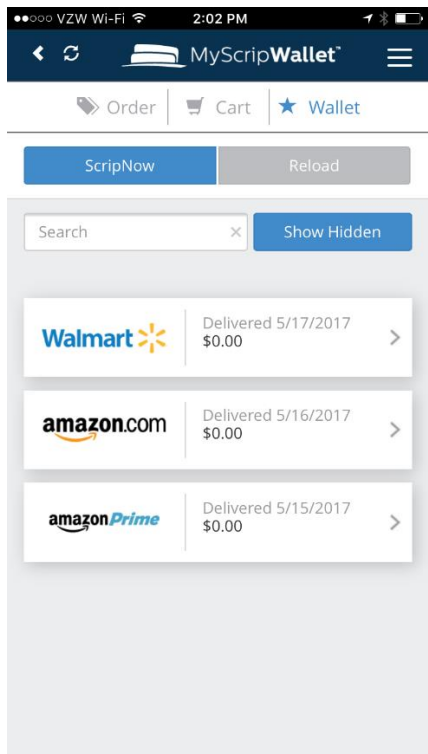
●●○○○ VZW Wi-Fi 2:02 PM

MyScripWallet™

Order | Cart | Wallet

ScripNow | Reload

Search × Show Hidden

Walmart
Delivered 5/17/2017
$0.00

amazon.com
Delivered 5/16/2017
$0.00

amazonPrime
Delivered 5/15/2017
$0.00